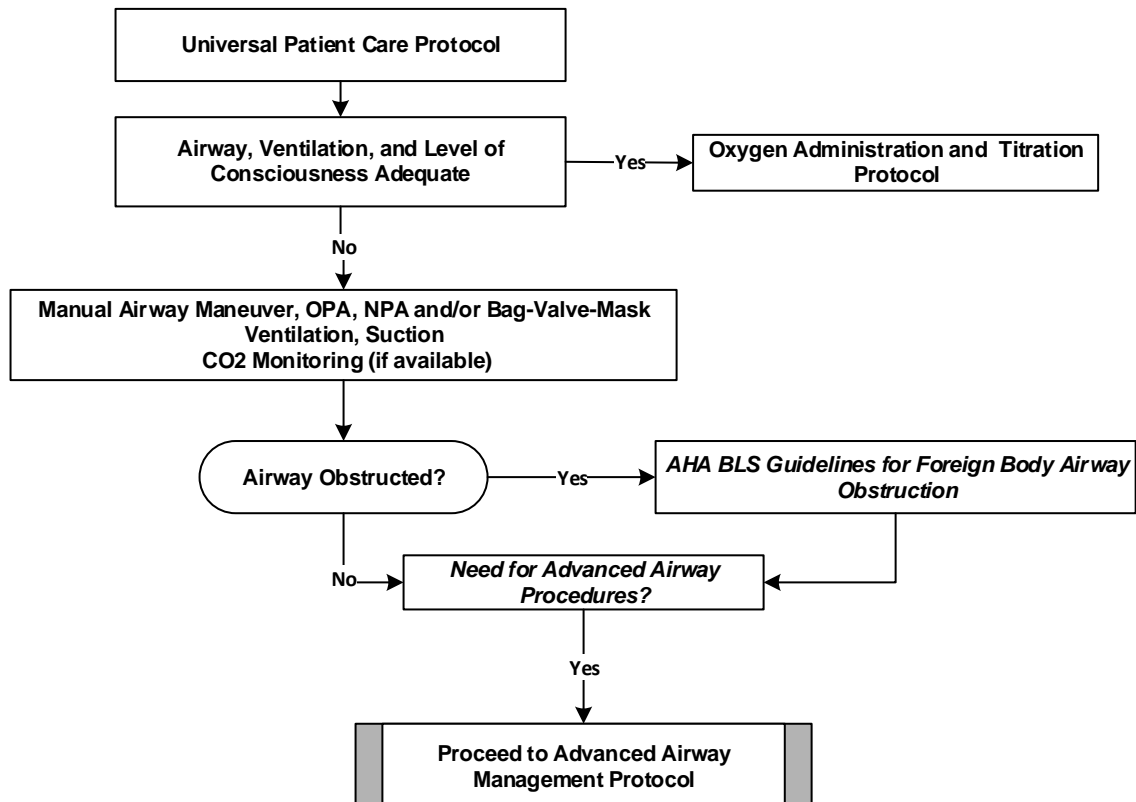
Universal Patient Care Protocol

Airway, Ventilation, and Level of Consciousness Adequate

Yes

Oxygen Administration and Titration Protocol

No

Manual Airway Maneuver, OPA, NPA and/or Bag-Valve-Mask Ventilation, Suction
CO2 Monitoring (if available)

Airway Obstructed?

Yes

AHA BLS Guidelines for Foreign Body Airway Obstruction

No

Need for Advanced Airway Procedures?

Yes

Proceed to Advanced Airway Management Protocol